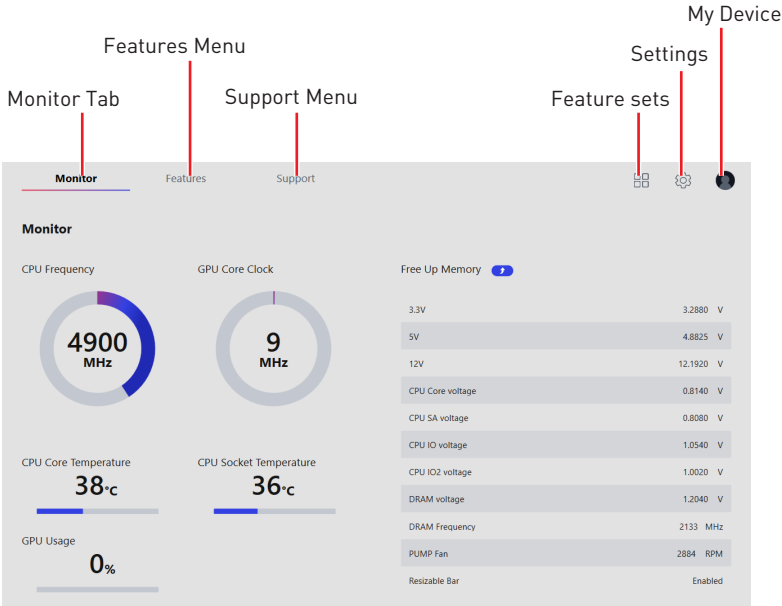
My Device

Features Menu

Settings

Monitor Tab

Support Menu

Feature sets

Monitor Features Support

Monitor

CPU Frequency

4900 MHz

GPU Core Clock

9 MHz

Free Up Memory

| | | |
|---|---|---|
| 3.3V | 3.2880 | V |
| 5V | 4.8825 | V |
| 12V | 12.1920 | V |
| CPU Core voltage | 0.8140 | V |
| CPU SA voltage | 0.8080 | V |
| CPU IO voltage | 1.0540 | V |
| CPU IO2 voltage | 1.0020 | V |
| DRAM voltage | 1.2040 | V |
| DRAM Frequency | 2133 | MHz |
| PUMP Fan | 2884 | RPM |
| Resizable Bar | Enabled | |

CPU Core Temperature

38°C

CPU Socket Temperature

36°C

GPU Usage

0%